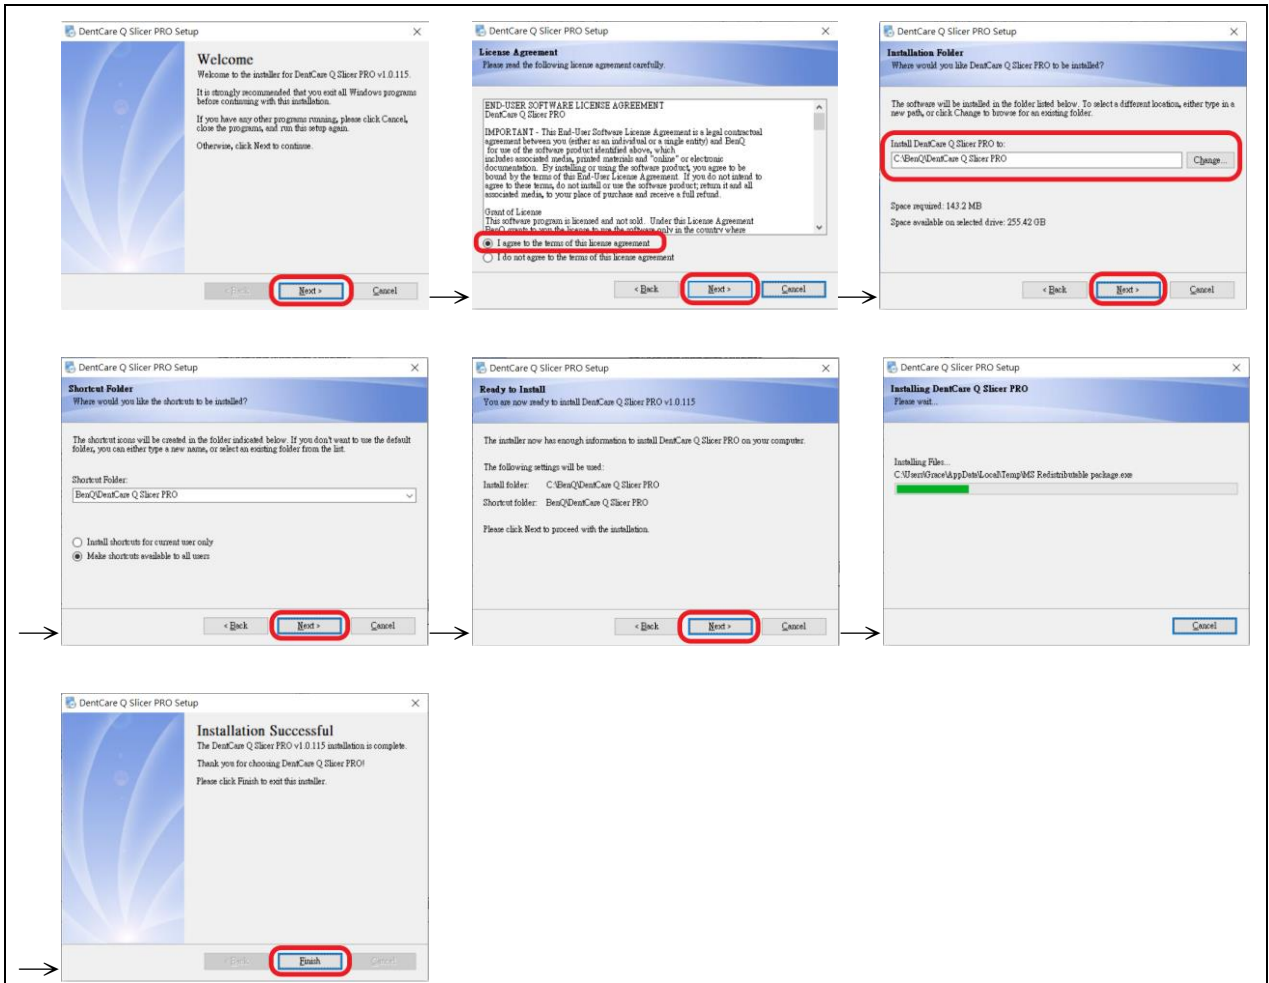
DentCare Q Slicer PRO Setup

Welcome

Welcome to the installer for DentCare Q Slicer PRO v1.0.115.

It is strongly recommended that you exit all Windows programs before continuing with this installation.

If you have any other programs running, please click Cancel, close the programs, and run this setup again.

Otherwise, click Next to continue.

< Back Next > Cancel

DentCare Q Slicer PRO Setup

License Agreement
Please read the following license agreement carefully.

END-USER SOFTWARE LICENSE AGREEMENT
DentCare Q Slicer PRO

IMPORTANT - This End-User Software License Agreement is a legal contractual agreement between you (either as an individual or a single entity) and BenQ for use of the software product identified above, which includes associated media, printed materials and "online" or electronic documentation. By installing or using the software product, you agree to be bound by the terms of this End-User License Agreement. If you do not intend to agree to these terms, do not install or use the software product; return it and all associated media, to your place of purchase and receive a full refund.

Grant of License
This software program is licensed and not sold. Under this License Agreement BenQ grants to you the license to use the software only in the country where

I agree to the terms of this license agreement
I do not agree to the terms of this license agreement

< Back Next > Cancel

DentCare Q Slicer PRO Setup

Installation Folder
Where would you like DentCare Q Slicer PRO to be installed?

The software will be installed in the folder listed below. To select a different location, either type in a new path, or click Change to browse for an existing folder.

Install DentCare Q Slicer PRO to:
C:\BenQ\DentCare Q Slicer PRO Change...

Space required: 143.2 MB
Space available on selected drive: 255.42 GB

< Back Next > Cancel

DentCare Q Slicer PRO Setup

Shortcut Folder
Where would you like the shortcuts to be installed?

The shortcut icons will be created in the folder indicated below. If you don't want to use the default folder, you can either type a new name, or select an existing folder from the list.

Shortcut Folder:
BenQ\DentCare Q Slicer PRO

Install shortcuts for current user only
Make shortcuts available to all users

< Back Next > Cancel

DentCare Q Slicer PRO Setup

Ready to Install
You are now ready to install DentCare Q Slicer PRO v1.0.115

The installer now has enough information to install DentCare Q Slicer PRO on your computer.

The following settings will be used:
Install folder: C:\BenQ\DentCare Q Slicer PRO
Shortcut folder: BenQ\DentCare Q Slicer PRO

Please click Next to proceed with the installation.

< Back Next > Cancel

DentCare Q Slicer PRO Setup

Installing DentCare Q Slicer PRO
Please wait...

Installing Files...
C:\Users\Grace\AppData\Local\Temp\MS Redistributable package.exe

Cancel

DentCare Q Slicer PRO Setup

Installation Successful
The DentCare Q Slicer PRO v1.0.115 installation is complete.

Thank you for choosing DentCare Q Slicer PRO!

Please click Finish to exit this installer.

< Back Finish Cancel